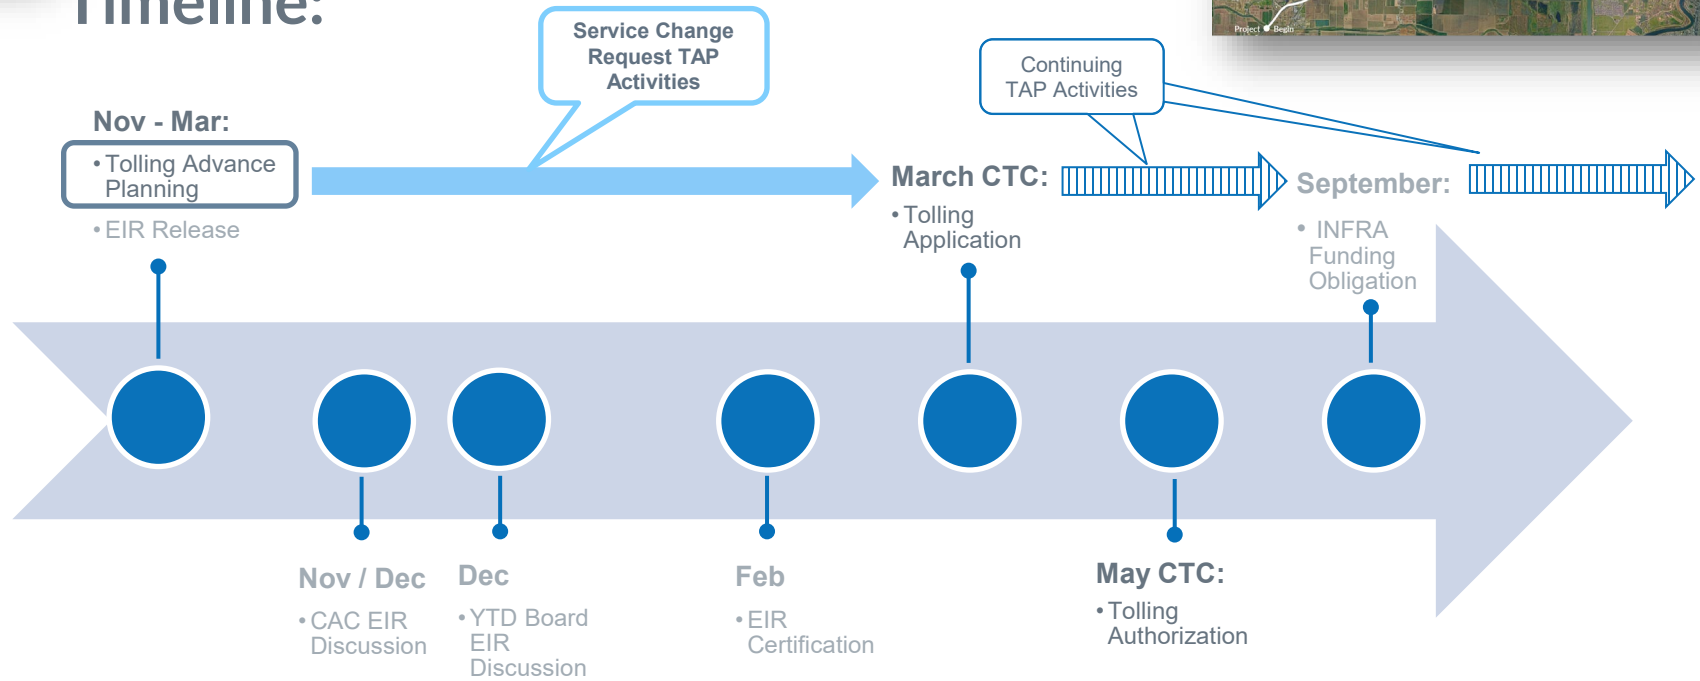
Timeline:

Project Begin

Service Change Request TAP Activities

Continuing TAP Activities

Nov - Mar:
• Tolling Advance Planning
• EIR Release

March CTC:
• Tolling Application

September:
• INFRA Funding Obligation

Nov / Dec
• CAC EIR Discussion

Dec
• YTD Board EIR Discussion

Feb
• EIR Certification

May CTC:
• Tolling Authorization